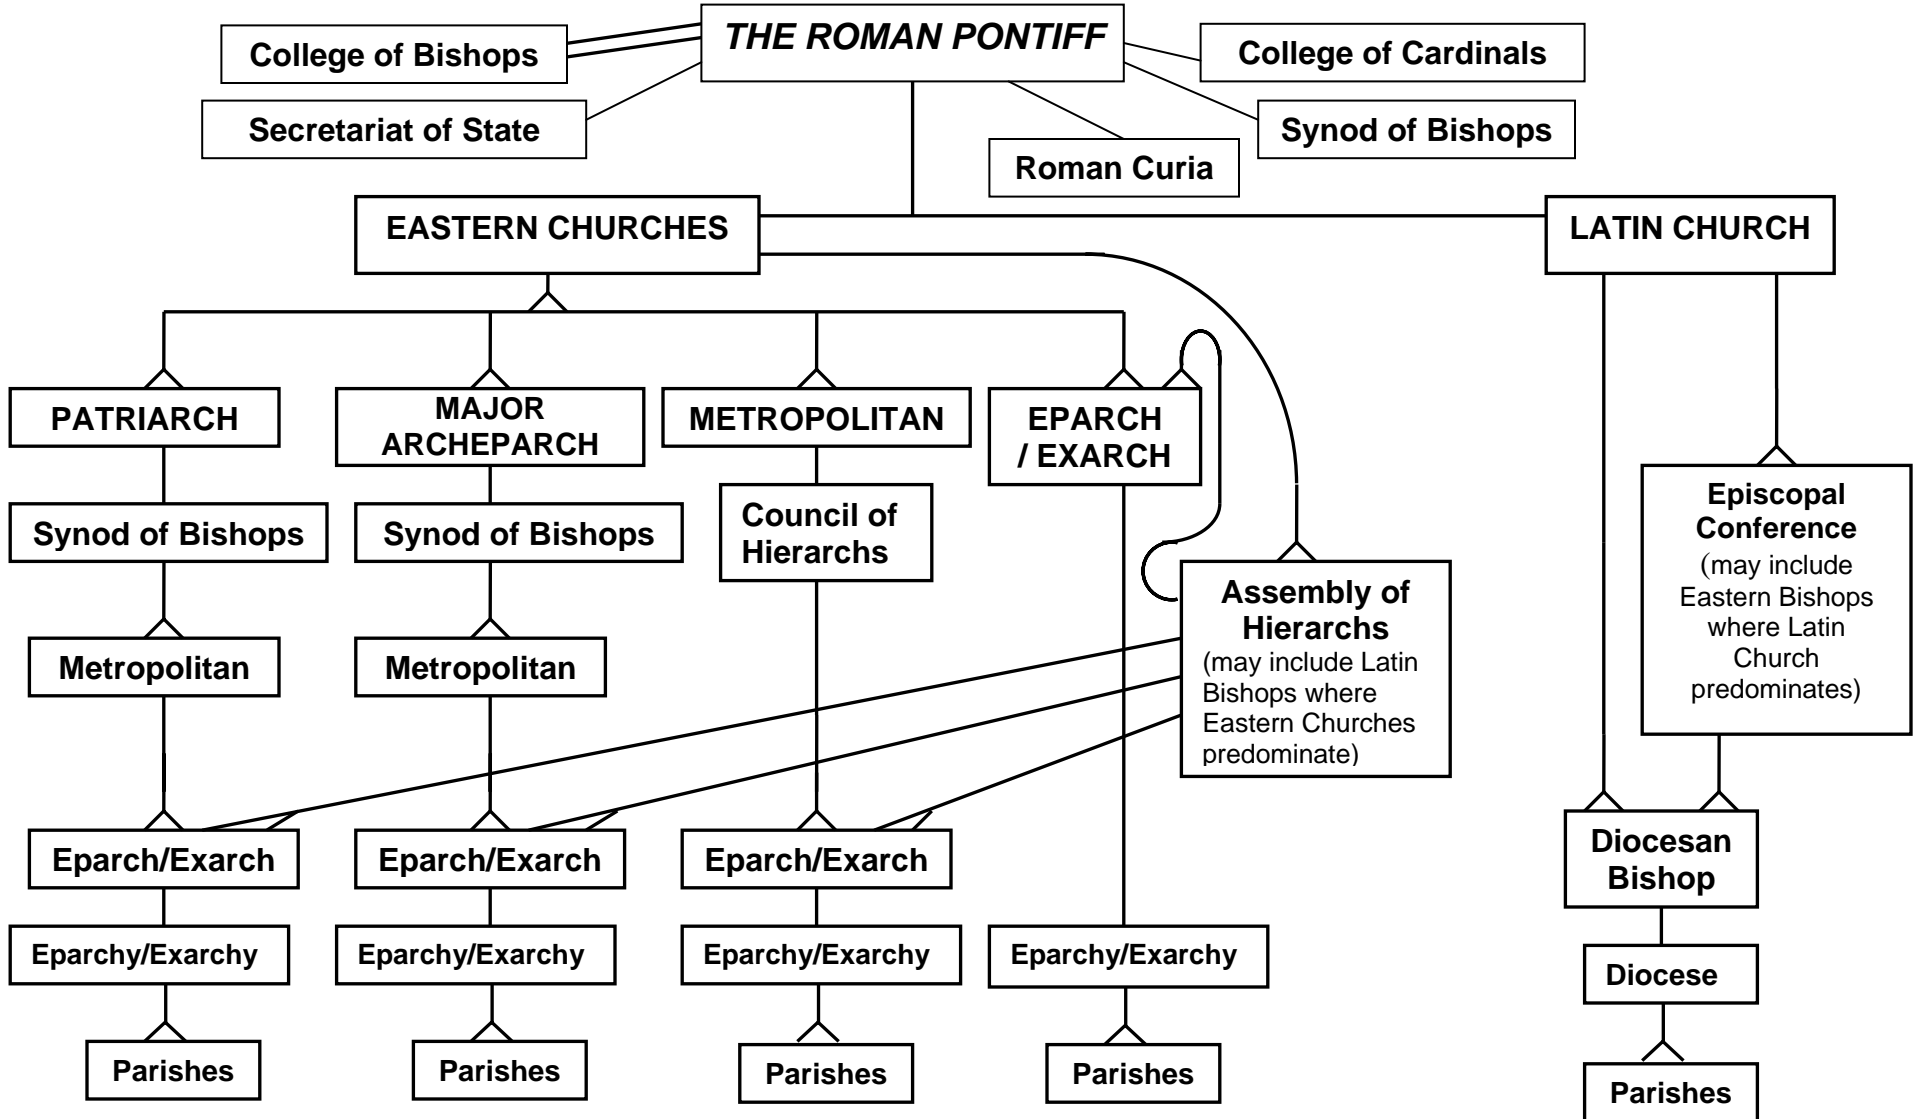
THE ROMAN PONTIFF

College of Bishops

College of Cardinals

Secretariat of State

Synod of Bishops

Roman Curia

EASTERN CHURCHES

LATIN CHURCH

PATRIARCH

MAJOR ARCHEPARCH

METROPOLITAN

EPARCH / EXARCH

Synod of Bishops

Synod of Bishops

Council of Hierarchs

Assembly of Hierarchs (may include Latin Bishops where Eastern Churches predominate)

Episcopal Conference (may include Eastern Bishops where Latin Church predominates)

Metropolitan

Metropolitan

Eparch/Exarch

Eparch/Exarch

Eparch/Exarch

Diocesan Bishop

Eparchy/Exarchy

Eparchy/Exarchy

Eparchy/Exarchy

Eparchy/Exarchy

Diocese

Parishes

Parishes

Parishes

Parishes

Parishes